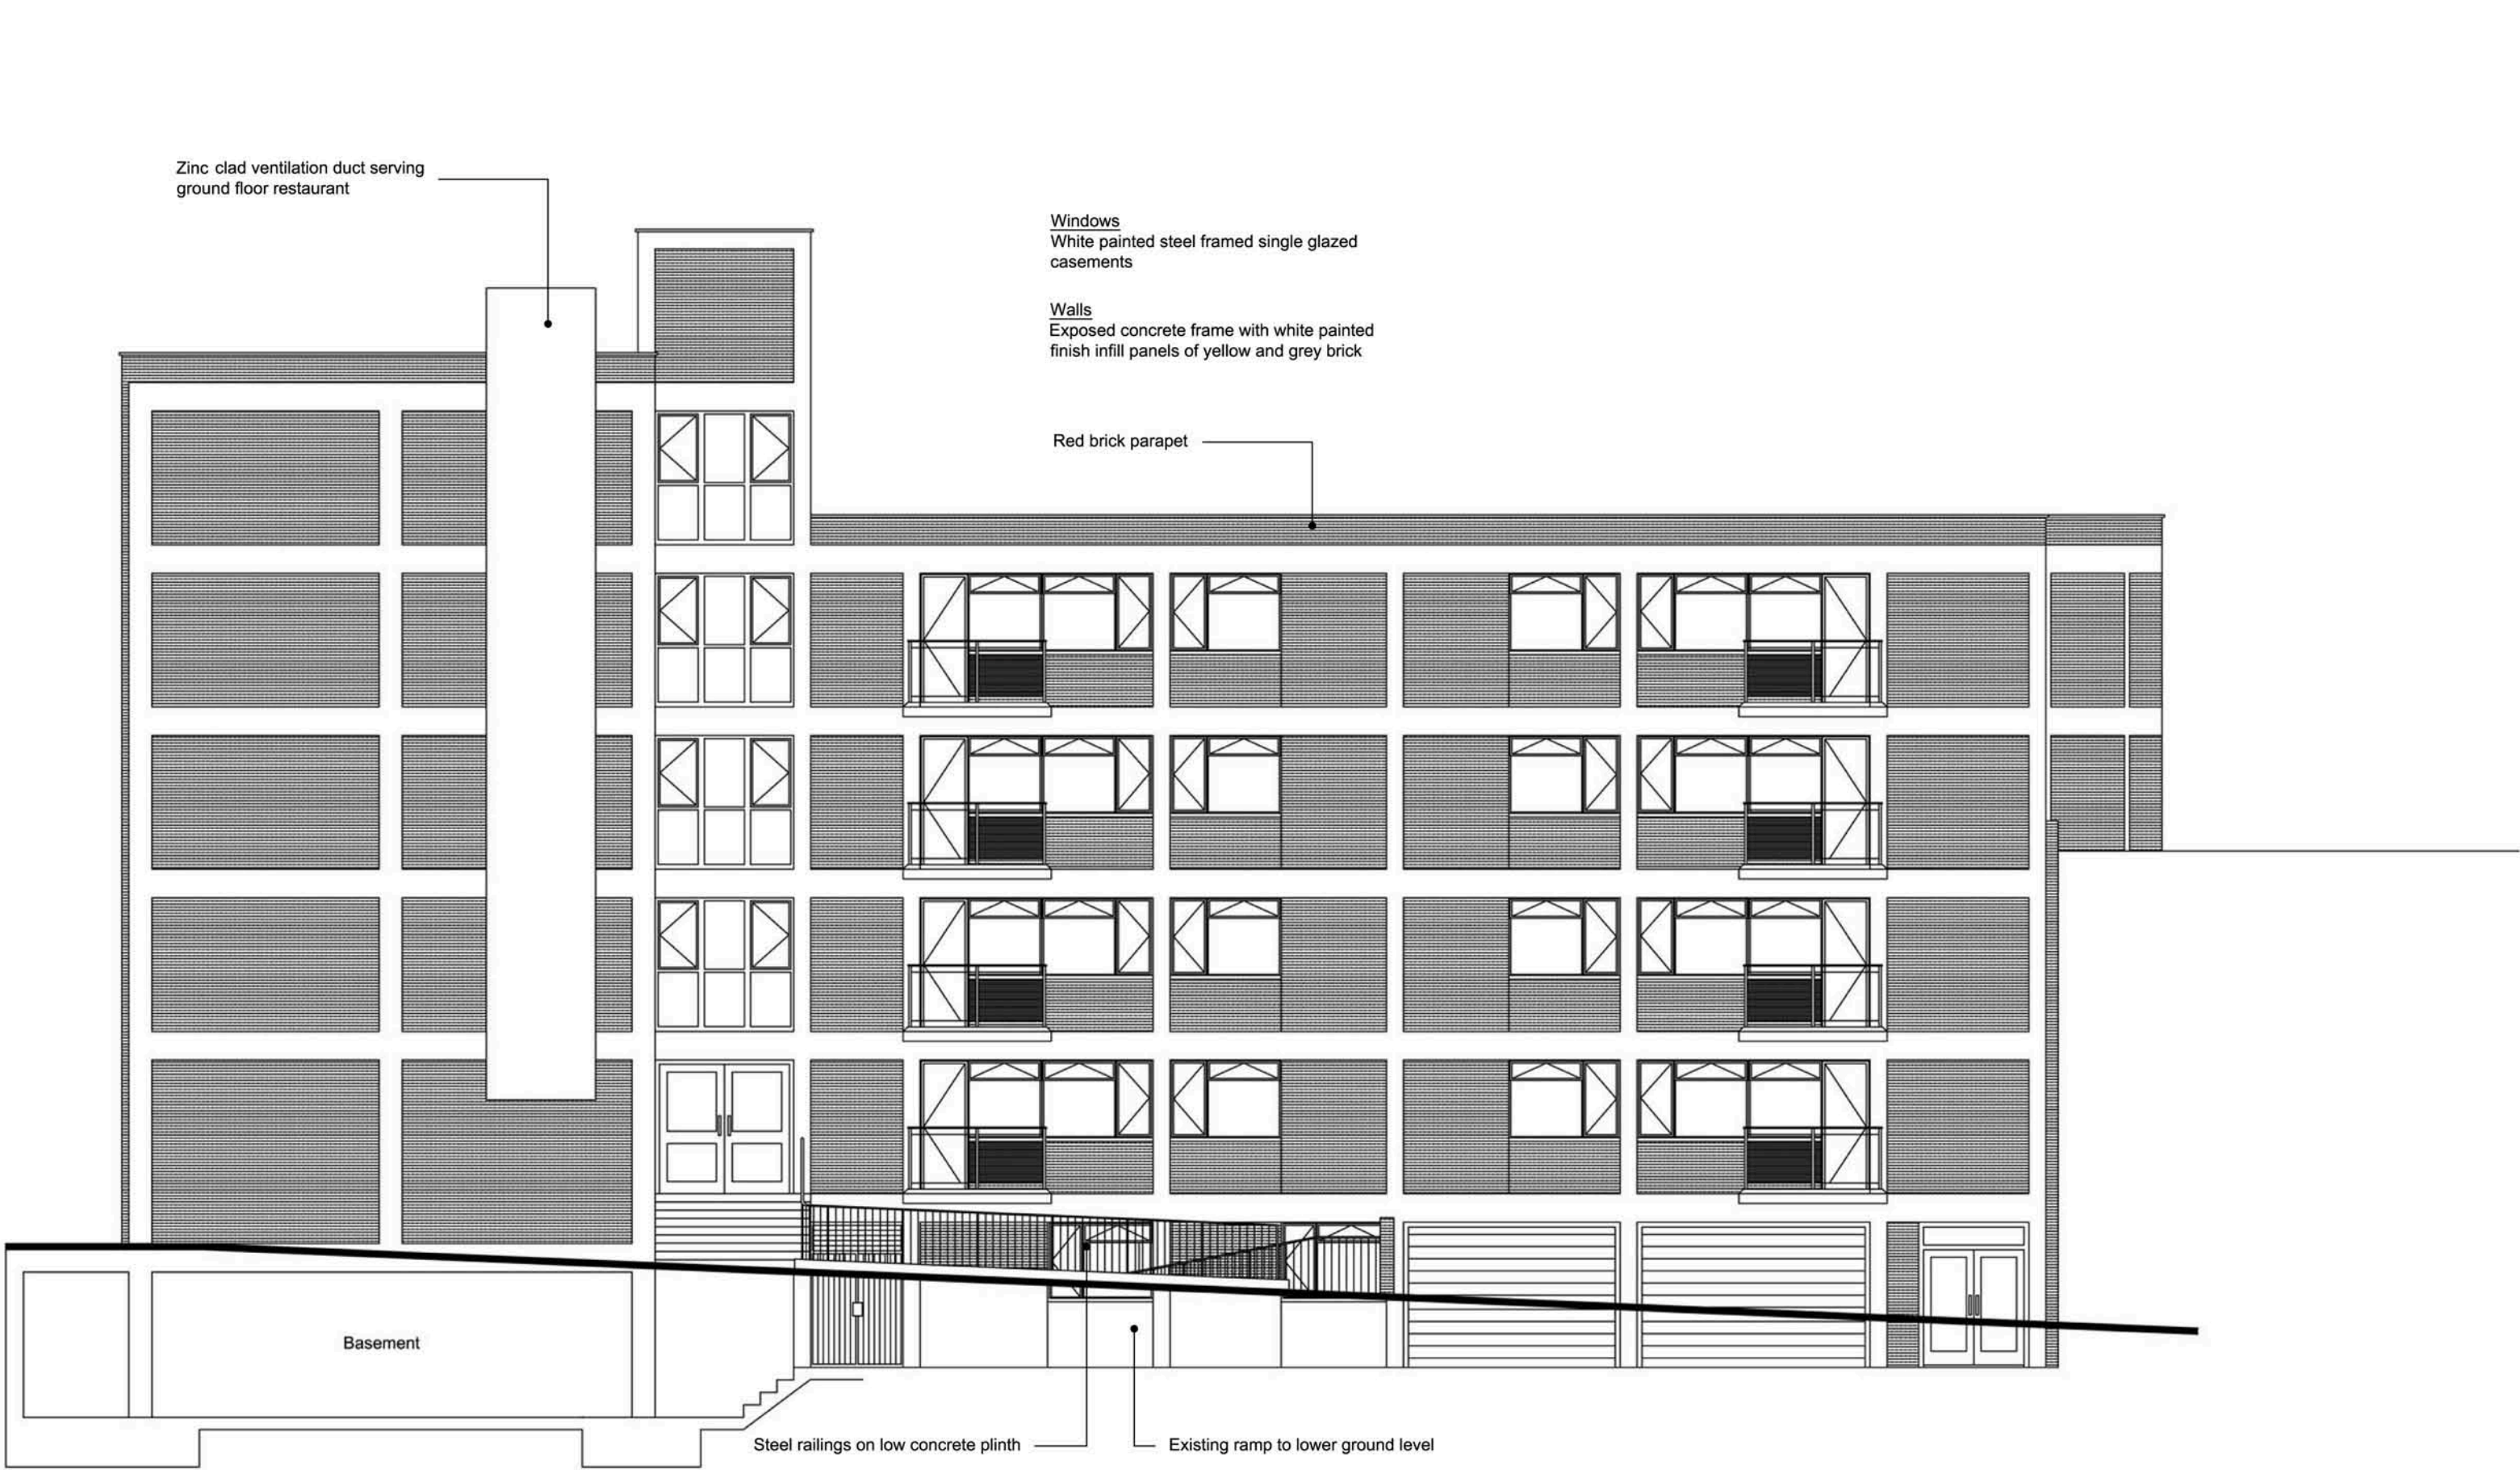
Zinc clad ventilation duct serving ground floor restaurant

Windows
White painted steel framed single glazed casements

Walls
Exposed concrete frame with white painted finish infill panels of yellow and grey brick

Red brick parapet

Basement

Steel railings on low concrete plinth

Existing ramp to lower ground level